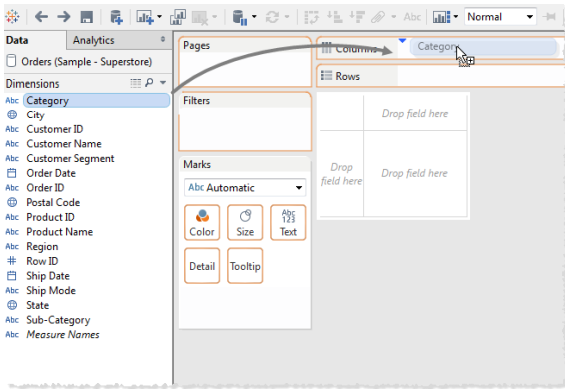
Normal

Data
Analytics
Orders (Sample - Superstore)
Dimensions
Abc Category
City
Abc Customer ID
Abc Customer Name
Abc Customer Segment
Order Date
Abc Order ID
Postal Code
Abc Product ID
Abc Product Name
Abc Region
Row ID
Ship Date
Abc Ship Mode
State
Abc Sub-Category
Abc Measure Names

Pages
Filters
Marks
Abc Automatic
Color
Size
Abc 123 Text
Detail
Tooltip

Columns
Category
Rows
Drop field here
Drop field here
Drop field here